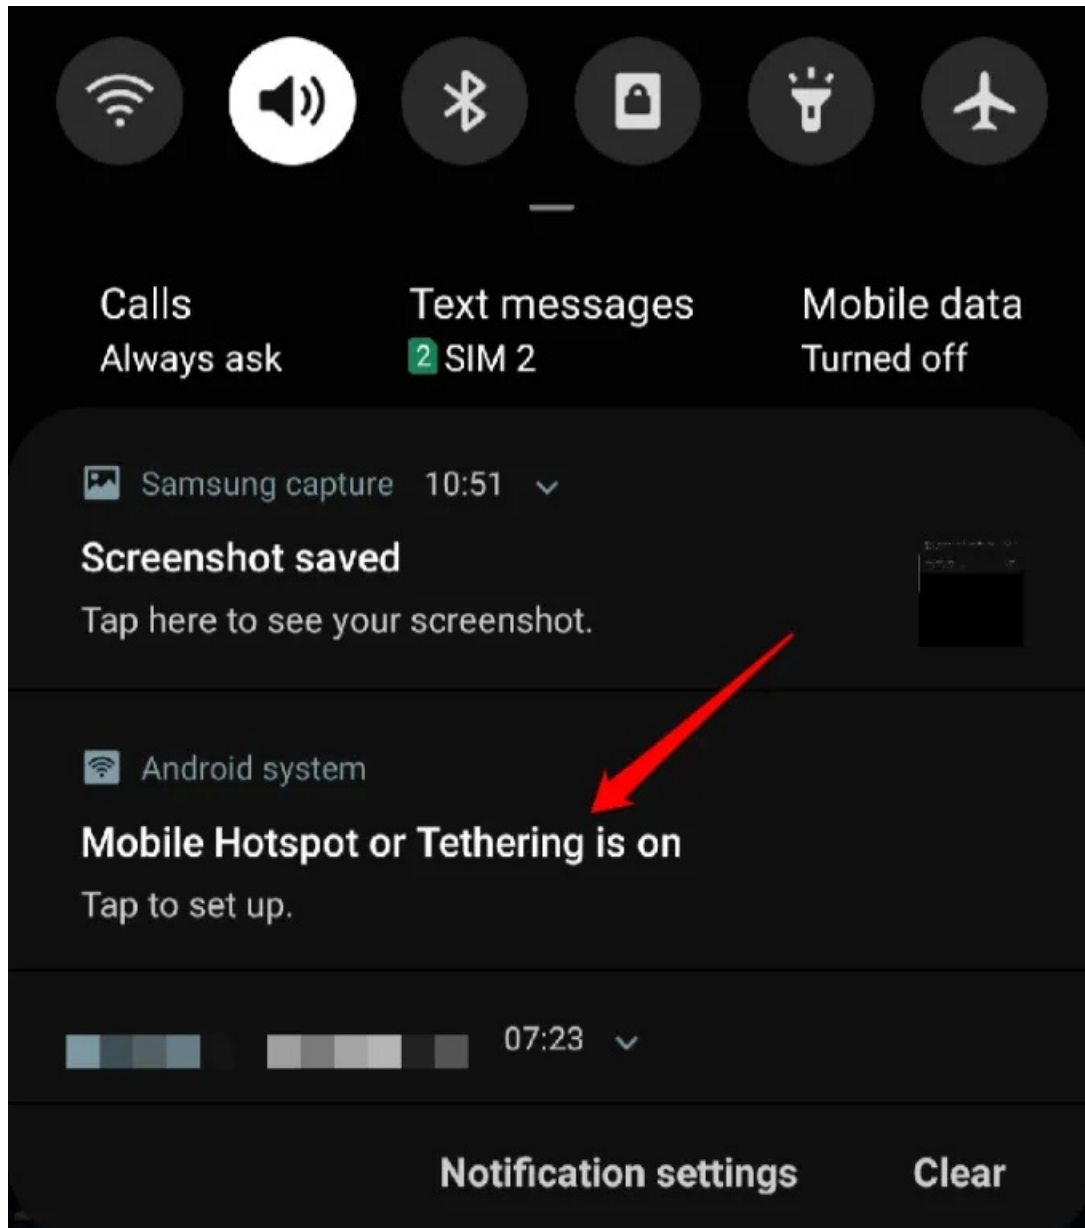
Calls
Always ask

Text messages
2 SIM 2

Mobile data
Turned off

Samsung capture 10:51

Screenshot saved
Tap here to see your screenshot.

Android system

Mobile Hotspot or Tethering is on
Tap to set up.

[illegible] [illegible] 07:23

Notification settings Clear